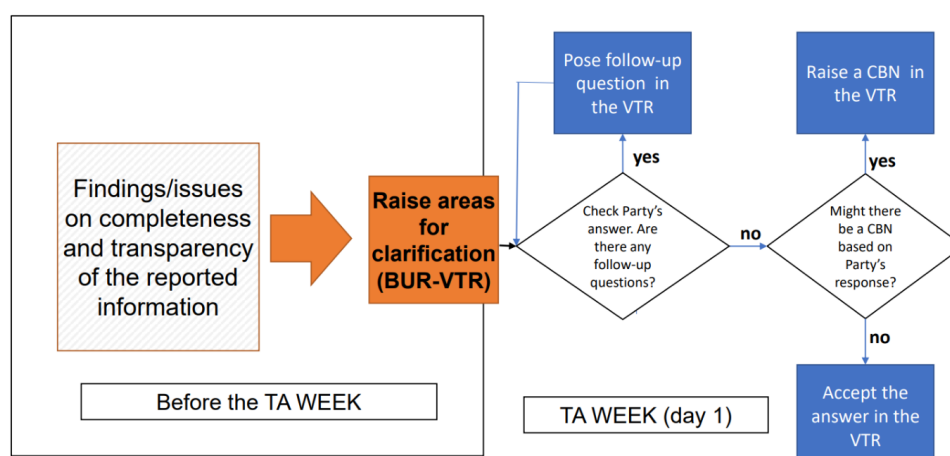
Findings/issues on completeness and transparency of the reported information

Raise areas for clarification (BUR-VTR)

Before the TA WEEK

Pose follow-up question in the VTR

yes

Check Party's answer. Are there any follow-up questions?

no

Raise a CBN in the VTR

yes

Might there be a CBN based on Party's response?

no

Accept the answer in the VTR

TA WEEK (day 1)